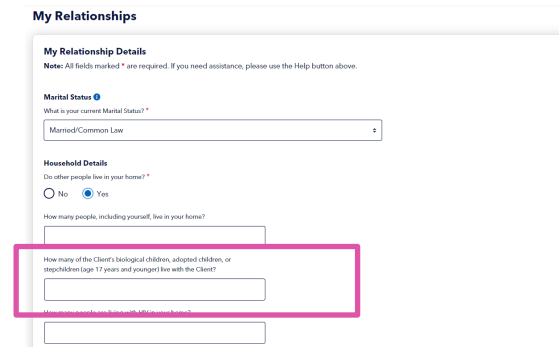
My Relationships

My Relationship Details

Note: All fields marked * are required. If you need assistance, please use the Help button above.

Marital Status

What is your current Marital Status? *

Married/Common Law

Household Details

Do other people live in your home? *

No

Yes

How many people, including yourself, live in your home?

How many of the Client's biological children, adopted children, or stepchildren (age 17 years and younger) live with the Client?

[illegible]